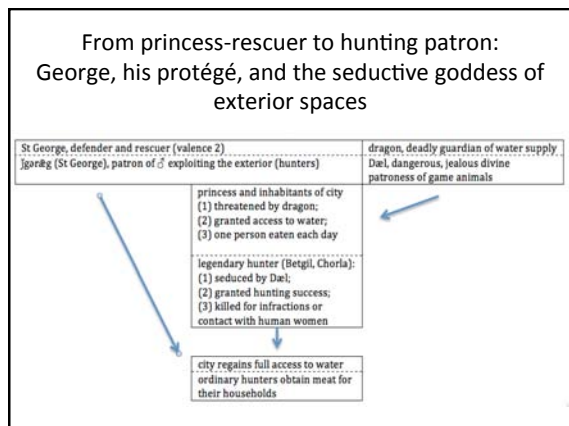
From princess-rescuer to hunting patron: George, his protégé, and the seductive goddess of exterior spaces

| St George, defender and rescuer (valence 2) | dragon, deadly guardian of water supply |
|---|---|
| Jgaræg (St George), patron of ♂ exploiting the exterior (hunters) | Dæl, dangerous, jealous divine patroness of game animals |

princess and inhabitants of city
(1) threatened by dragon;
(2) granted access to water;
(3) one person eaten each day

legendary hunter (Betgil, Chorla):
(1) seduced by Dæl;
(2) granted hunting success;
(3) killed for infractions or contact with human women

city regains full access to water
ordinary hunters obtain meat for their households